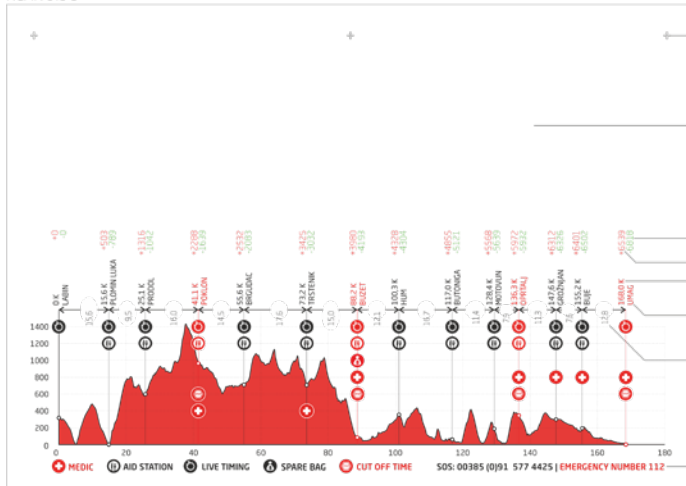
+0 -0
0 K LABIN
15.6
+503 -769
15.6 K PLOMIN LUKA
9.5
+1316 -1042
25.1 K PRODOL
16.0
+2288 -1639
41.1 K POKLON
14.5
+2532 -2093
55.6 K BRGUDAC
17.6
+3425 -3032
73.2 K TRSTENIK
15.0
+3980 -4159
88.2 K BUZET
12.1
+4338 -4504
100.3 K HUM
16.7
+4855 -5121
117.0 K BUTONIGA
11.4
+5568 -5639
128.4 K MOTOVUN
7.9
+5972 -5942
136.3 K OPRTALJ
11.3
+6312 -6326
147.6 K GROZNJAN
7.6
+6401 -6507
155.2 K BUJE
12.8
+6539 -6818
168.0 K UMAG

1400
1200
1000
800
600
400
200
0
0 20 40 60 80 100 120 140 160 180

MEDIC   AID STATION   LIVE TIMING   SPARE BAG   CUT OFF TIME   SOS: 00385 (0)91 577 4425 | EMERGENCY NUMBER 112